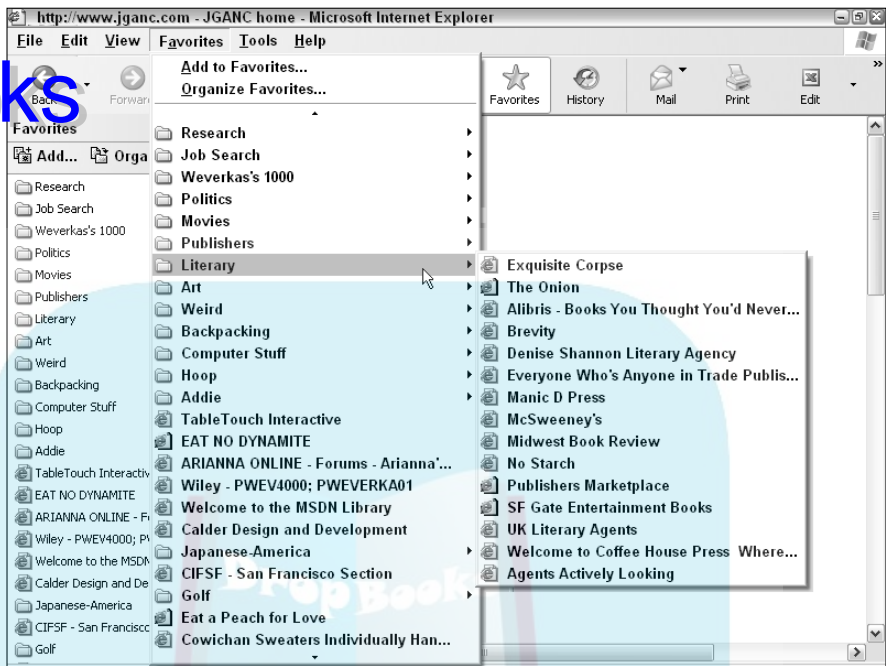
http://www.jganc.com - JGANC home - Microsoft Internet Explorer

File Edit View Favorites Tools Help

ks

Back Forward

Favorites History Mail Print Edit

Favorites

Add... Orga

Research
Job Search
Weverkas's 1000
Politics
Movies
Publishers
Literary
Art
Weird
Backpacking
Computer Stuff
Hoop
Addie
TableTouch Interactiv
EAT NO DYNAMITE
ARIANNA ONLINE - F
Wiley - PWEV4000; P
Welcome to the MSDN
Calder Design and De
Japanese-America
CIFSF - San Francisco
Golf

Add to Favorites...
Organize Favorites...

Research
Job Search
Weverkas's 1000
Politics
Movies
Publishers
Literary
Art
Weird
Backpacking
Computer Stuff
Hoop
Addie
TableTouch Interactive
EAT NO DYNAMITE
ARIANNA ONLINE - Forums - Arianna'...
Wiley - PWEV4000; PWEVERKA01
Welcome to the MSDN Library
Calder Design and Development
Japanese-America
CIFSF - San Francisco Section
Golf
Eat a Peach for Love
Cowichan Sweaters Individually Han...

Exquisite Corpse
The Onion
Alibris - Books You Thought You'd Never...
Brevity
Denise Shannon Literary Agency
Everyone Who's Anyone in Trade Publis...
Manic D Press
McSweeney's
Midwest Book Review
No Starch
Publishers Marketplace
SF Gate Entertainment Books
UK Literary Agents
Welcome to Coffee House Press Where...
Agents Actively Looking